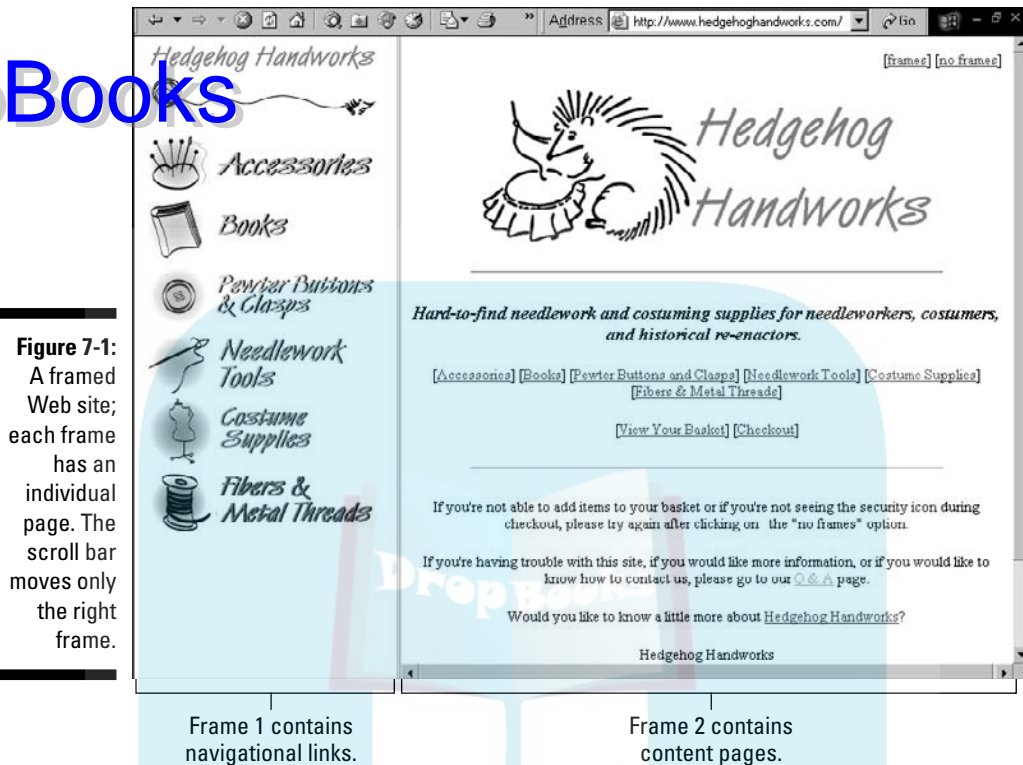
Books

Figure 7-1: A framed Web site; each frame has an individual page. The scroll bar moves only the right frame.

Address http://www.hedgehoghandworks.com/ Go

Hedgehog Handworks

Accessories

Books

Pewter Buttons & Clasps

Needlework Tools

Costume Supplies

Fibers & Metal Threads

[frames] [no frames]

Hedgehog Handworks

Hard-to-find needlework and costuming supplies for needleworkers, costumers, and historical re-enactors.

[Accessories] [Books] [Pewter Buttons and Clasps] [Needlework Tools] [Costume Supplies] [Fibers & Metal Threads]

[View Your Basket] [Checkout]

If you're not able to add items to your basket or if you're not seeing the security icon during checkout, please try again after clicking on the "no frames" option.

If you're having trouble with this site, if you would like more information, or if you would like to know how to contact us, please go to our Q & A page.

Would you like to know a little more about Hedgehog Handworks?

Hedgehog Handworks

Frame 1 contains navigational links.

Frame 2 contains content pages.